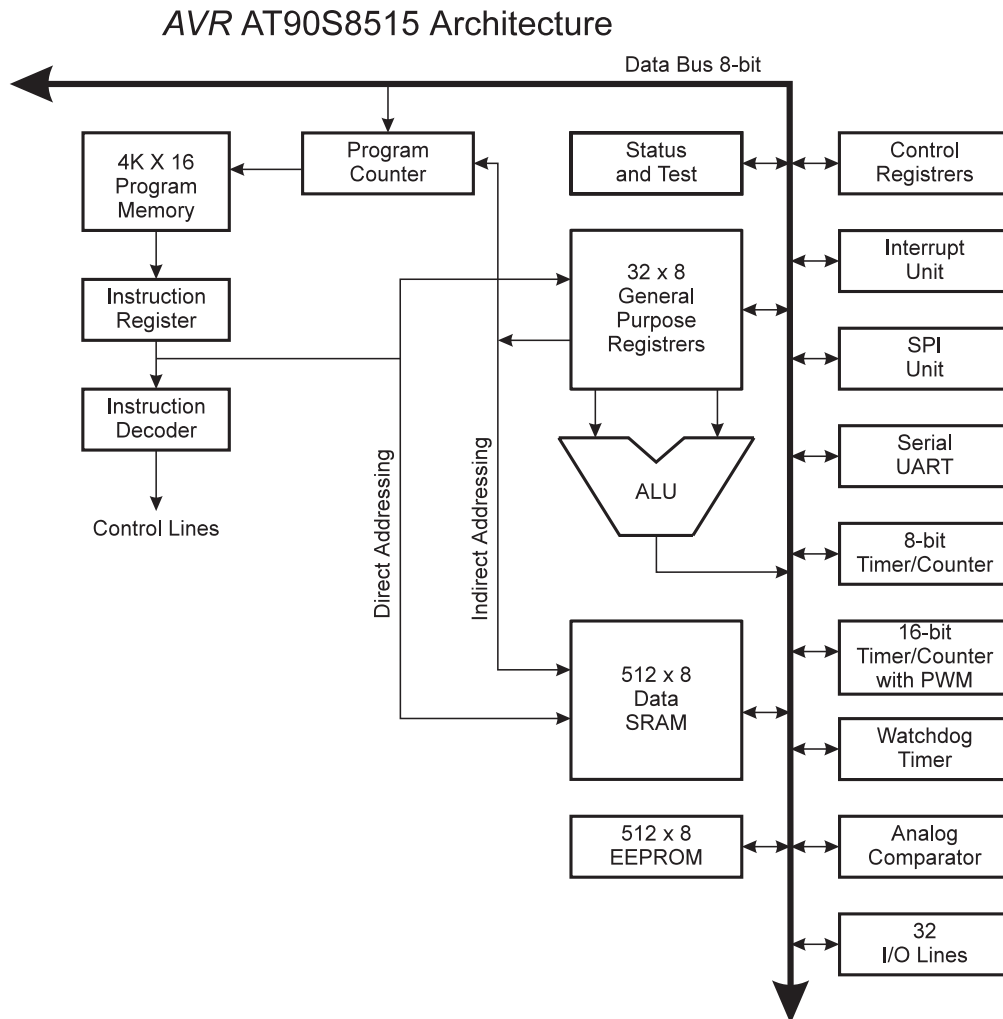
AVR AT90S8515 Architecture

Data Bus 8-bit

4K X 16 Program Memory

Program Counter

Status and Test

Control Registrers

Interrupt Unit

32 x 8 General Purpose Registrers

SPI Unit

Instruction Register

Instruction Decoder

Control Lines

Direct Addressing

Indirect Addressing

ALU

Serial UART

8-bit Timer/Counter

16-bit Timer/Counter with PWM

512 x 8 Data SRAM

Watchdog Timer

512 x 8 EEPROM

Analog Comparator

32 I/O Lines